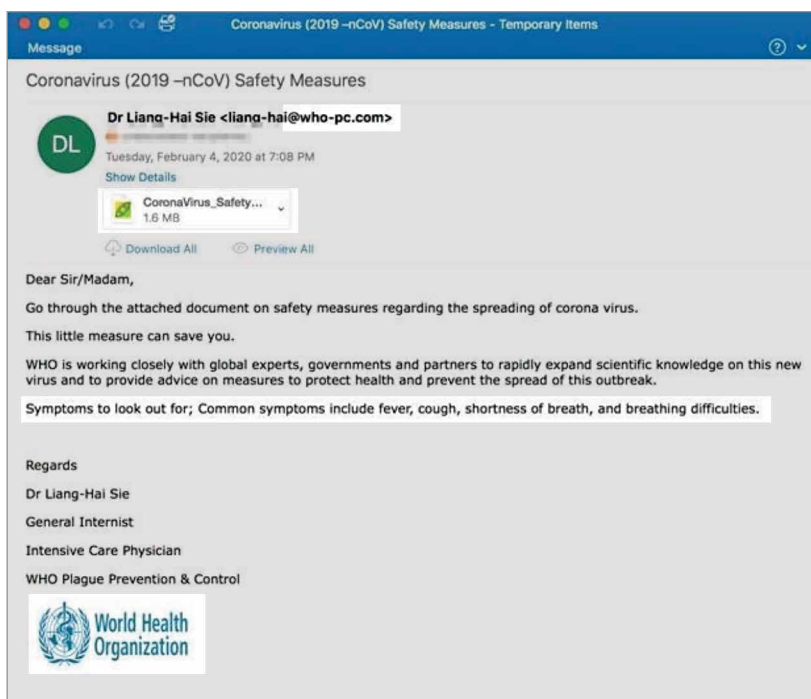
Coronavirus (2019 –nCoV) Safety Measures - Temporary Items

Message

Coronavirus (2019 –nCoV) Safety Measures

DL

Dr Liang-Hai Sie <liang-hai@who-pc.com>

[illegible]

Tuesday, February 4, 2020 at 7:08 PM

Show Details

CoronaVirus_Safety...
1.6 MB

Download All

Preview All

Dear Sir/Madam,

Go through the attached document on safety measures regarding the spreading of corona virus.

This little measure can save you.

WHO is working closely with global experts, governments and partners to rapidly expand scientific knowledge on this new virus and to provide advice on measures to protect health and prevent the spread of this outbreak.

Symptoms to look out for; Common symptoms include fever, cough, shortness of breath, and breathing difficulties.

Regards

Dr Liang-Hai Sie

General Internist

Intensive Care Physician

WHO Plague Prevention & Control

World Health Organization